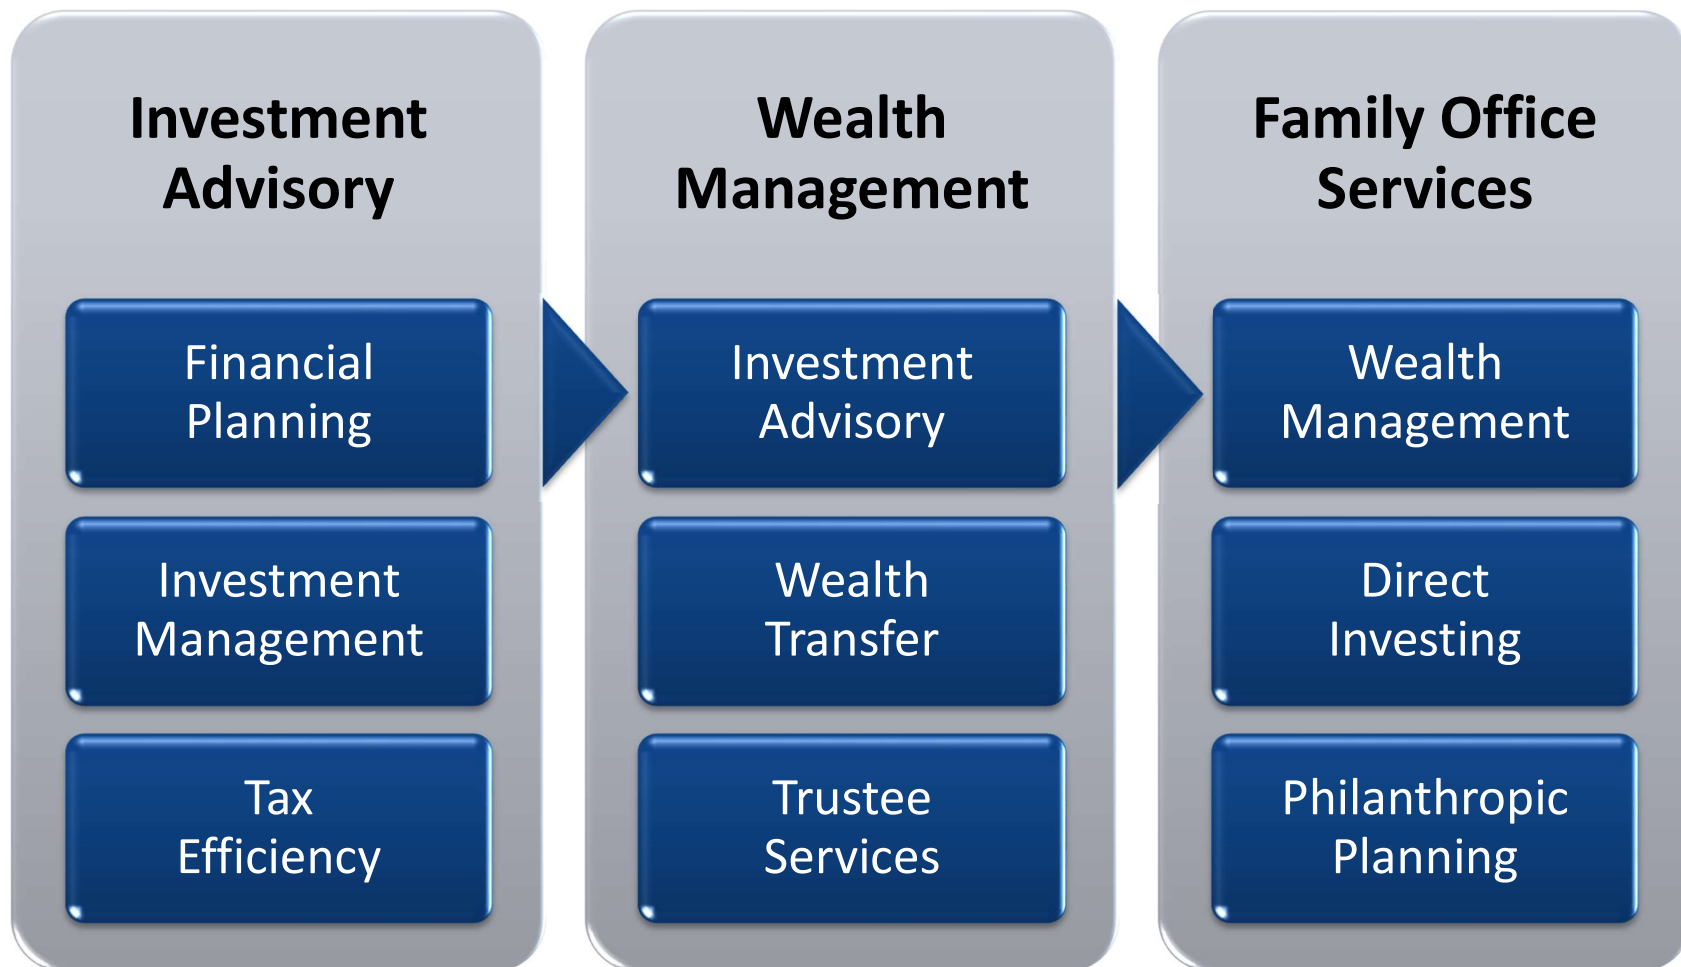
Investment Advisory

Financial Planning

Investment Management

Tax Efficiency

Wealth Management

Investment Advisory

Wealth Transfer

Trustee Services

Family Office Services

Wealth Management

Direct Investing

Philanthropic Planning